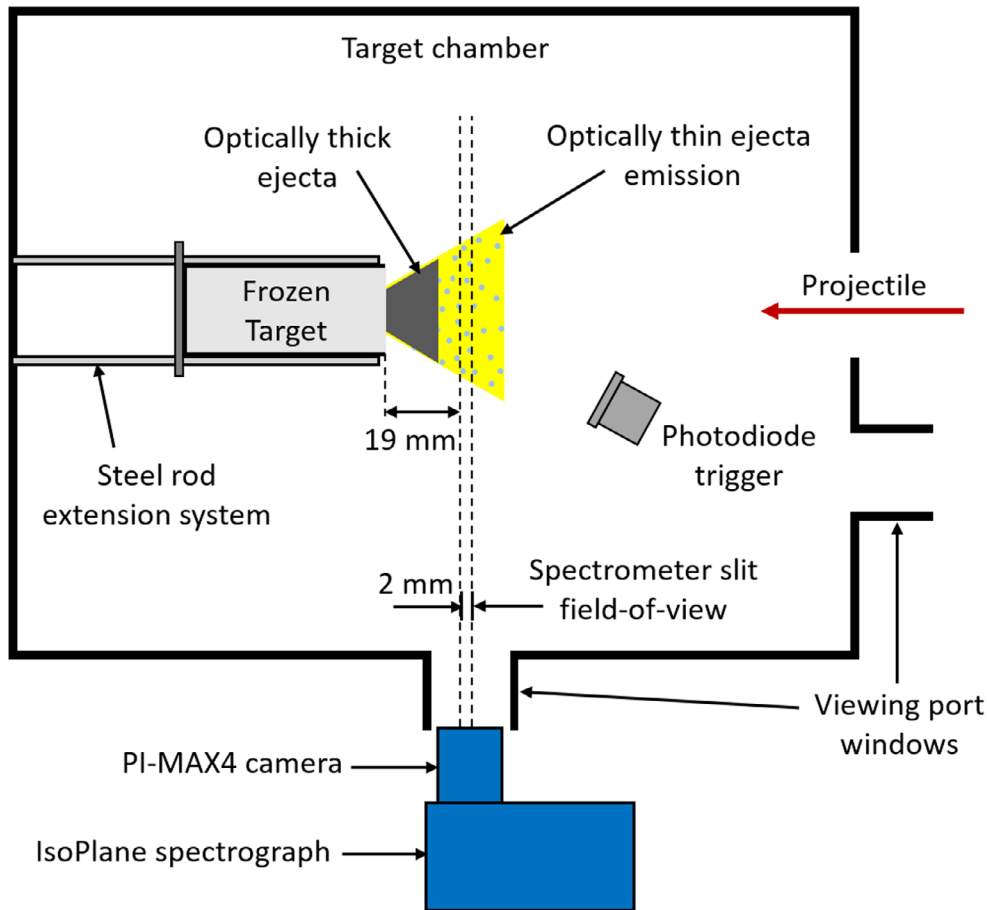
Target chamber

Optically thick ejecta

Optically thin ejecta emission

Frozen Target

Projectile

19 mm

Photodiode trigger

Steel rod extension system

2 mm

Spectrometer slit field-of-view

Viewing port windows

PI-MAX4 camera

IsoPlane spectrograph